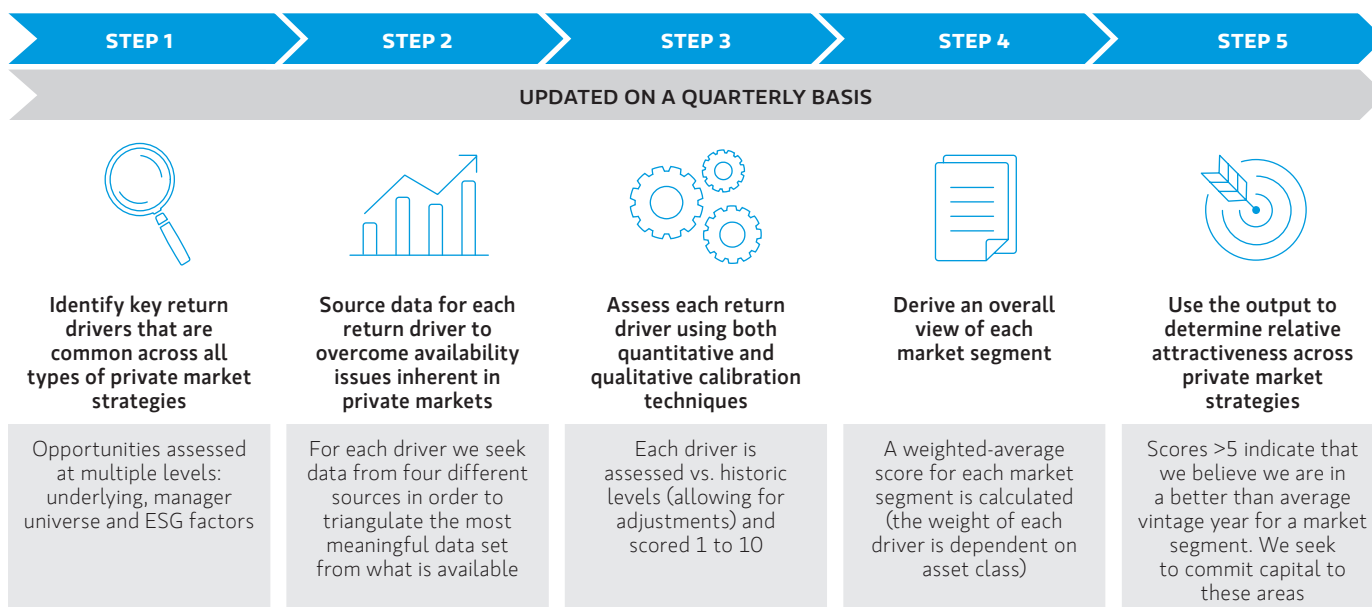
STEP 1

STEP 2

STEP 3

STEP 4

STEP 5

UPDATED ON A QUARTERLY BASIS

Identify key return drivers that are common across all types of private market strategies

Opportunities assessed at multiple levels: underlying, manager universe and ESG factors

Source data for each return driver to overcome availability issues inherent in private markets

For each driver we seek data from four different sources in order to triangulate the most meaningful data set from what is available

Assess each return driver using both quantitative and qualitative calibration techniques

Each driver is assessed vs. historic levels (allowing for adjustments) and scored 1 to 10

Derive an overall view of each market segment

A weighted-average score for each market segment is calculated (the weight of each driver is dependent on asset class)

Use the output to determine relative attractiveness across private market strategies

Scores >5 indicate that we believe we are in a better than average vintage year for a market segment. We seek to commit capital to these areas